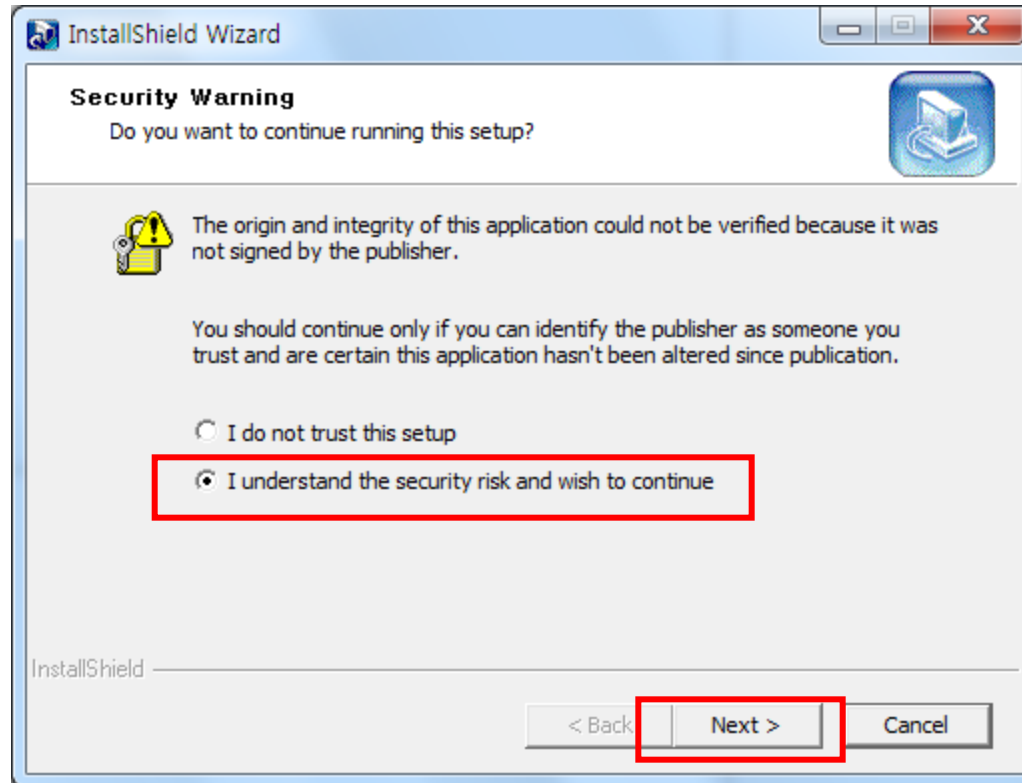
InstallShield Wizard

Security Warning

Do you want to continue running this setup?

The origin and integrity of this application could not be verified because it was not signed by the publisher.

You should continue only if you can identify the publisher as someone you trust and are certain this application hasn't been altered since publication.

I do not trust this setup

I understand the security risk and wish to continue

InstallShield

< Back

Next >

Cancel